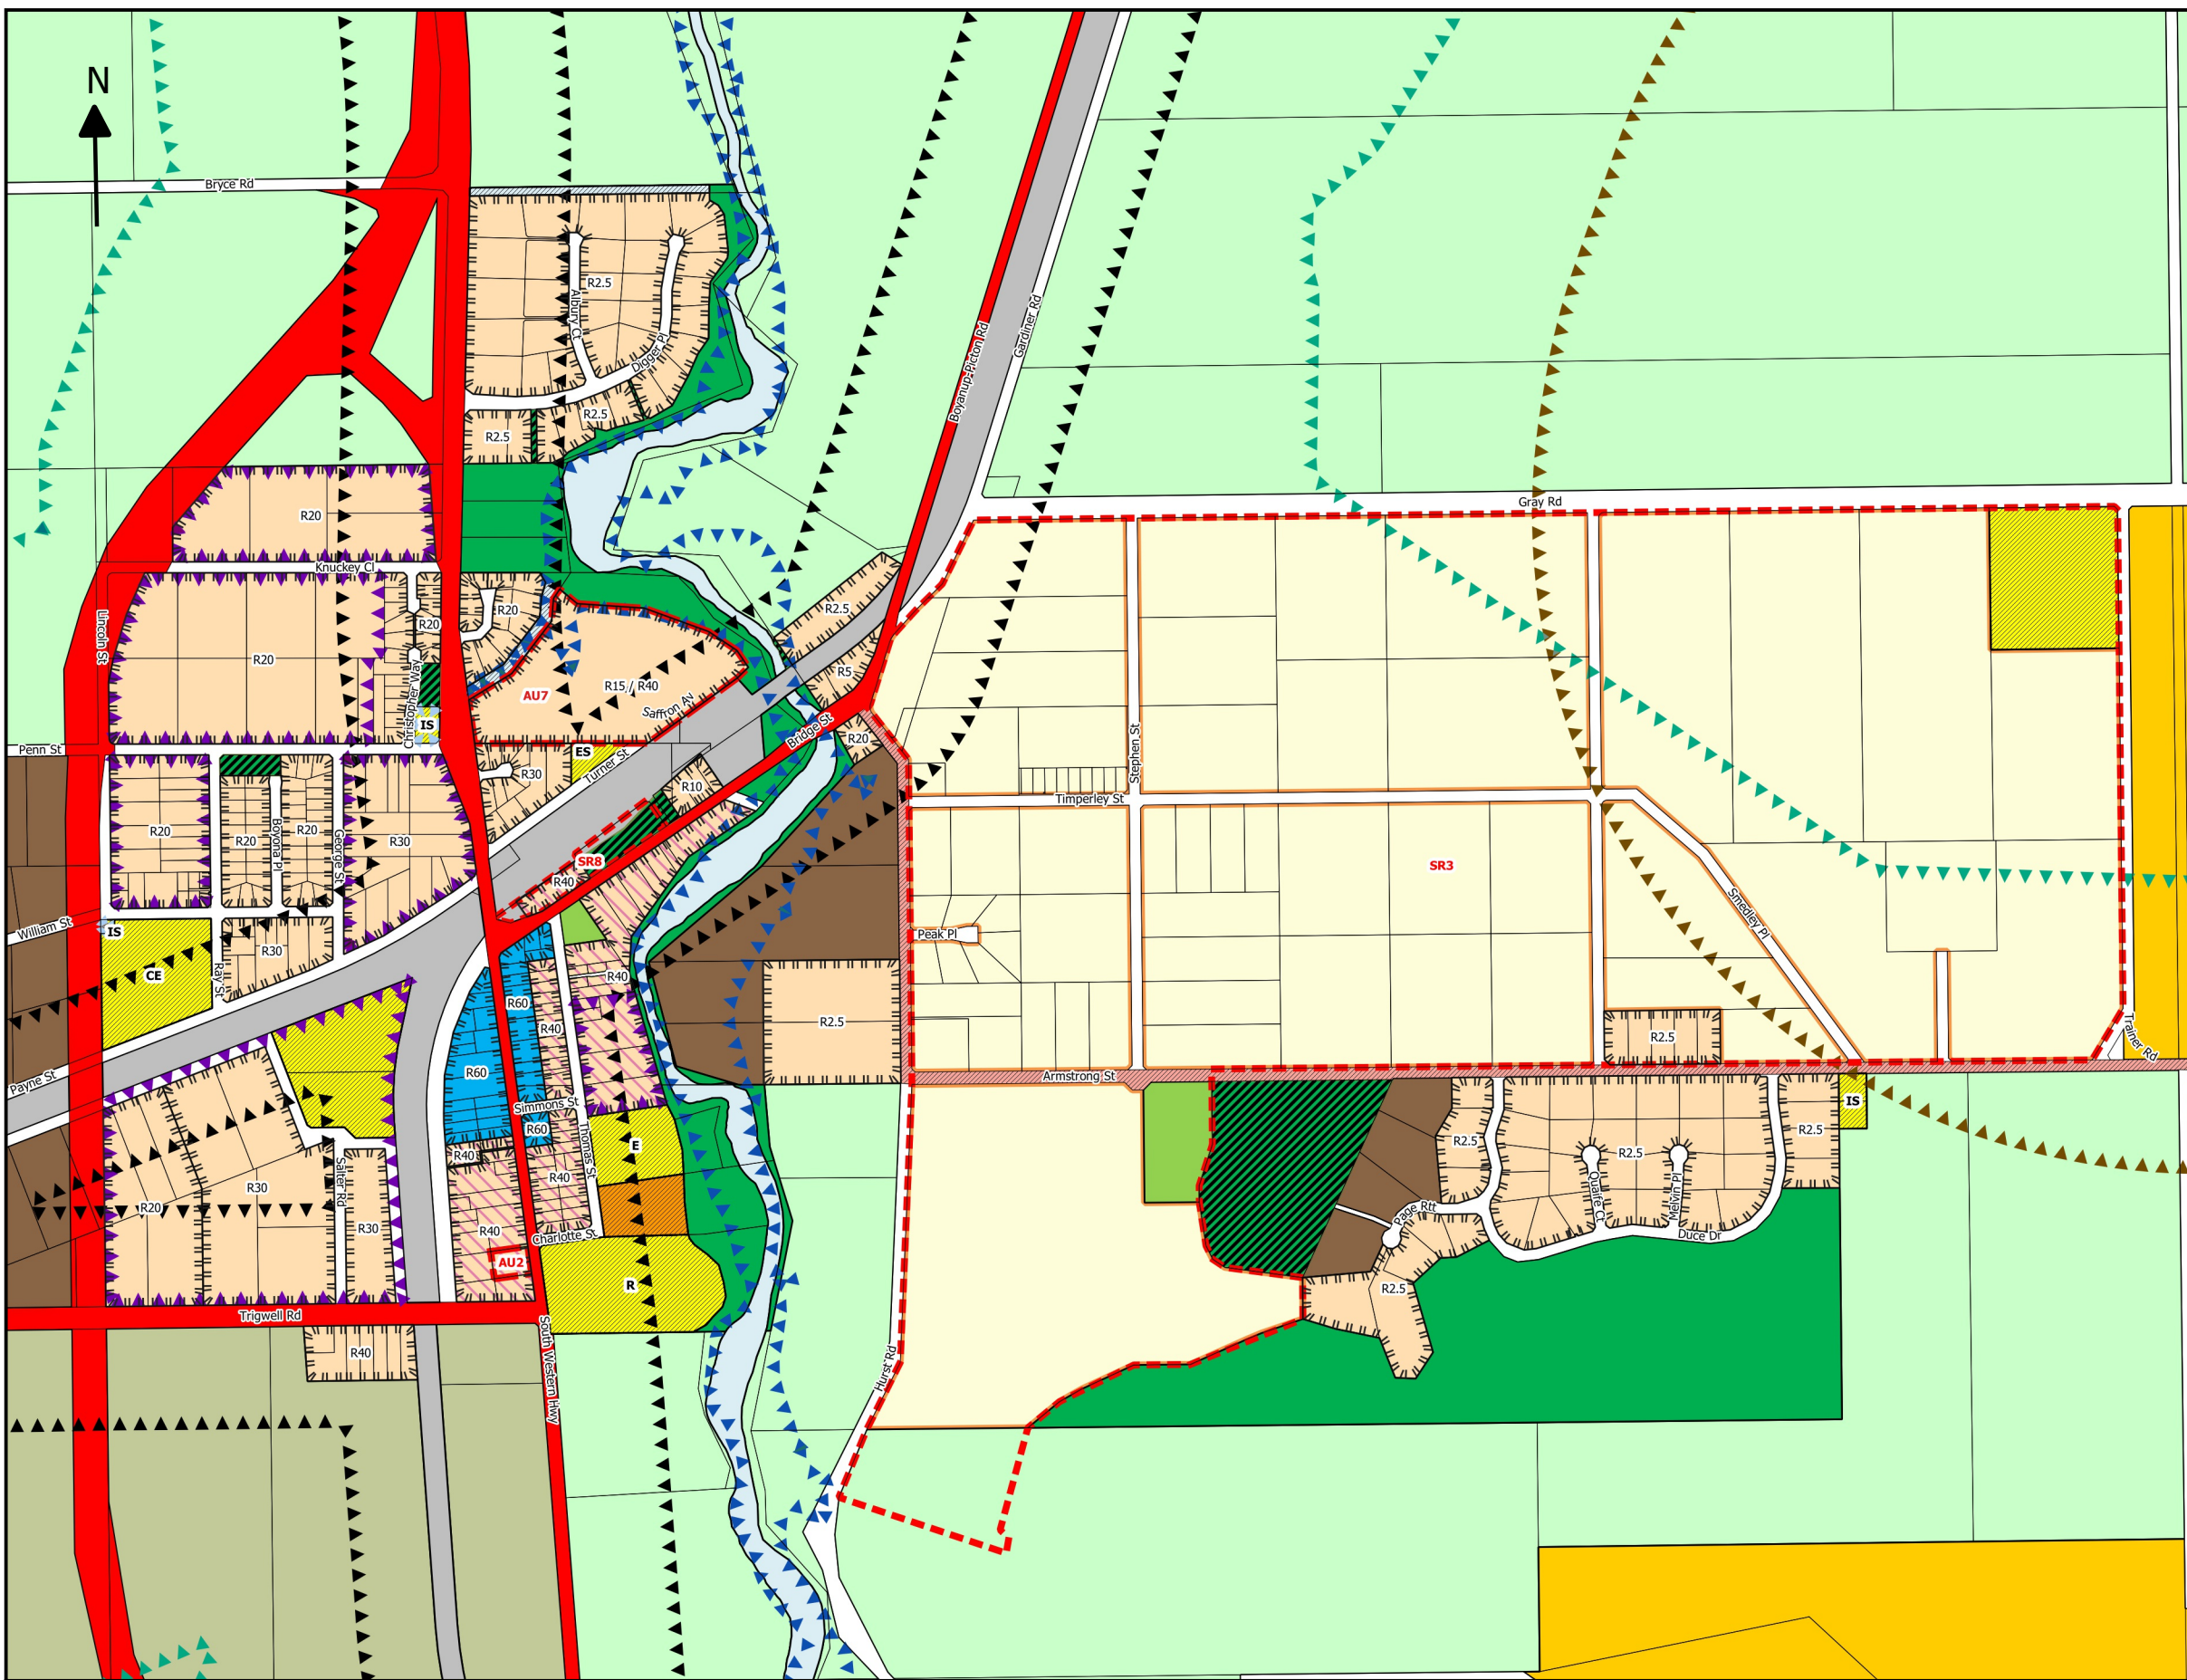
N

Bryce Rd

R2.5
Albury Ct
Digger Pl
R2.5
R2.5

Boyanup-Picton Rd
Gardiner Rd

Gray Rd

R20
Knuckey Cl
R20
R20
R20
Lincoln St
Christopher Way
IS
AU7
R15 / R40
Saffron Av
R2.5
R5
Bridge St
R20
Penn St
ES
Turner St
R30
R10
Stephen St
Timperley St
R20
R20
Boyona Pl
R20
George St
R30
SR8
R40
SR3
Smedley Pl
Peak Pl
William St
IS
CE
Ray St
R30
R40
R60
R40
R2.5
R2.5
Trainer Rd
Payne St
R60
Armstrong St
IS
Simmons St
R60
Thomas St
R40
E
R2.5
R2.5
R2.5
Qualife Ct
Melvin Pl
R30
R40
R20
Salter Rd
R30
R40
Charlotte St
AU2
Page Rtt
Duce Dr
R
R2.5
Trigwell Rd
R40
South Western Hwy
Hurst Rd